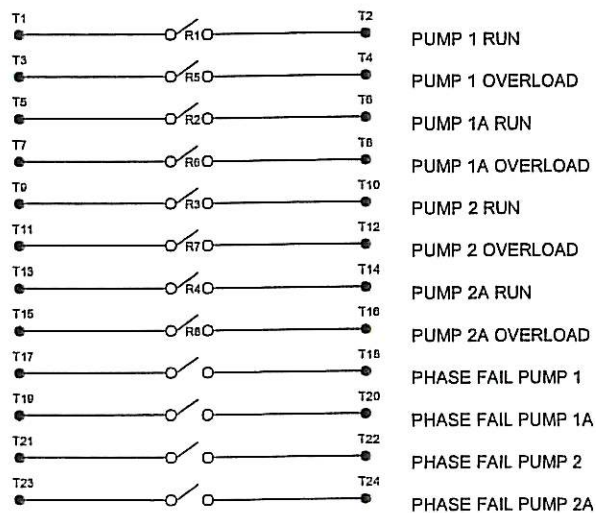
T1 R1 T2 PUMP 1 RUN
T3 R5 T4 PUMP 1 OVERLOAD
T5 R2 T6 PUMP 1A RUN
T7 R6 T8 PUMP 1A OVERLOAD
T9 R3 T10 PUMP 2 RUN
T11 R7 T12 PUMP 2 OVERLOAD
T13 R4 T14 PUMP 2A RUN
T15 R8 T16 PUMP 2A OVERLOAD
T17 T18 PHASE FAIL PUMP 1
T19 T20 PHASE FAIL PUMP 1A
T21 T22 PHASE FAIL PUMP 2
T23 T24 PHASE FAIL PUMP 2A